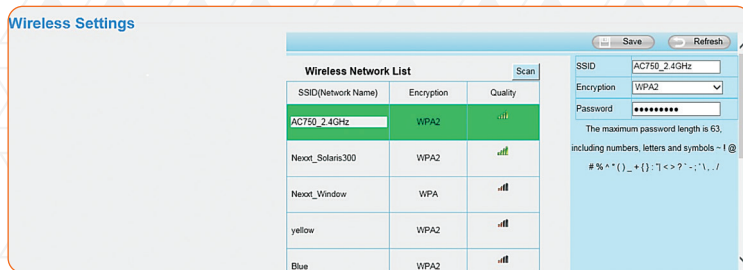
Wireless Settings

Save Refresh

Wireless Network List

Scan

| SSID(Network Name) | Encryption | Quality |
|---|---|---|
| AC750_2.4GHz | WPA2 | |
| Nexxt_Solaris300 | WPA2 | |
| Nexxt_Window | WPA | |
| yellow | WPA2 | |
| Blue | WPA2 | |

| SSID | AC750_2.4GHz |
|---|---|
| Encryption | WPA2 |
| Password | •••••••••• |

The maximum password length is 63, including numbers, letters and symbols ~ ! @ # % ^ * ( ) _ + { } : "| < > ? ` - ; ' \ , . /